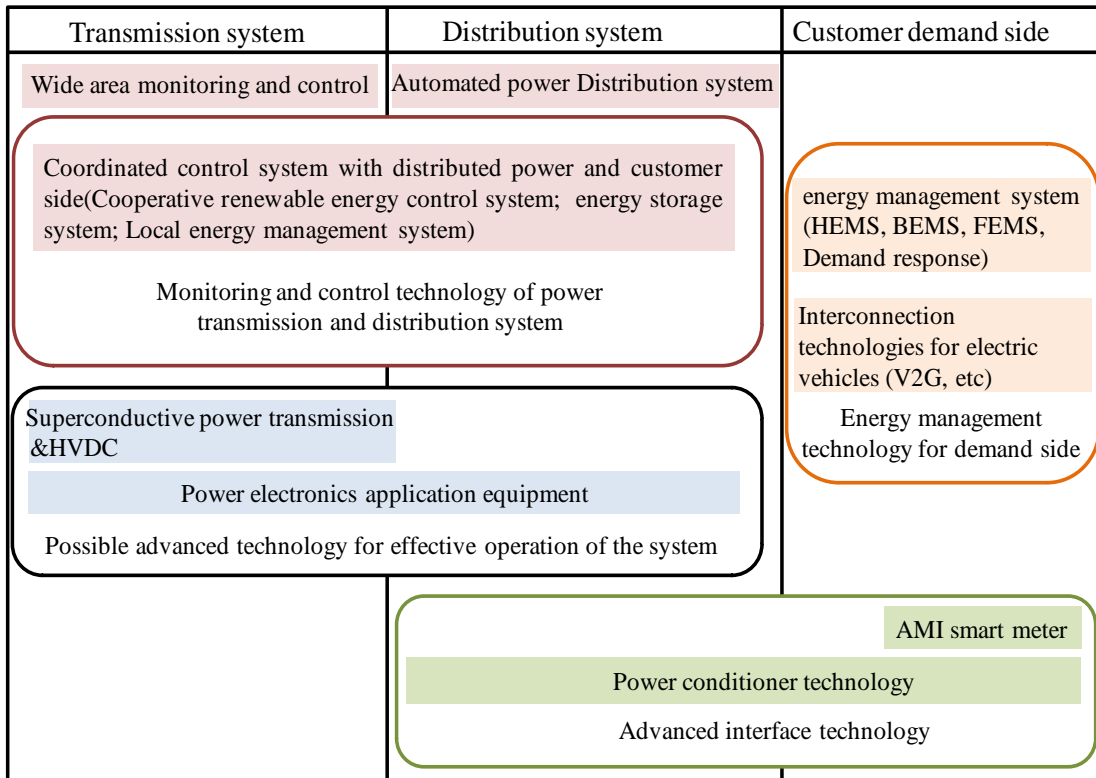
| Transmission system | Distribution system | Customer demand side |
|---|---|---|

Wide area monitoring and control

Automated power Distribution system

Coordinated control system with distributed power and customer side(Cooperative renewable energy control system; energy storage system; Local energy management system)

Monitoring and control technology of power transmission and distribution system

energy management system (HEMS, BEMS, FEMS, Demand response)

Interconnection technologies for electric vehicles (V2G, etc)

Energy management technology for demand side

Superconductive power transmission &HVDC

Power electronics application equipment

Possible advanced technology for effective operation of the system

AMI smart meter

Power conditioner technology

Advanced interface technology